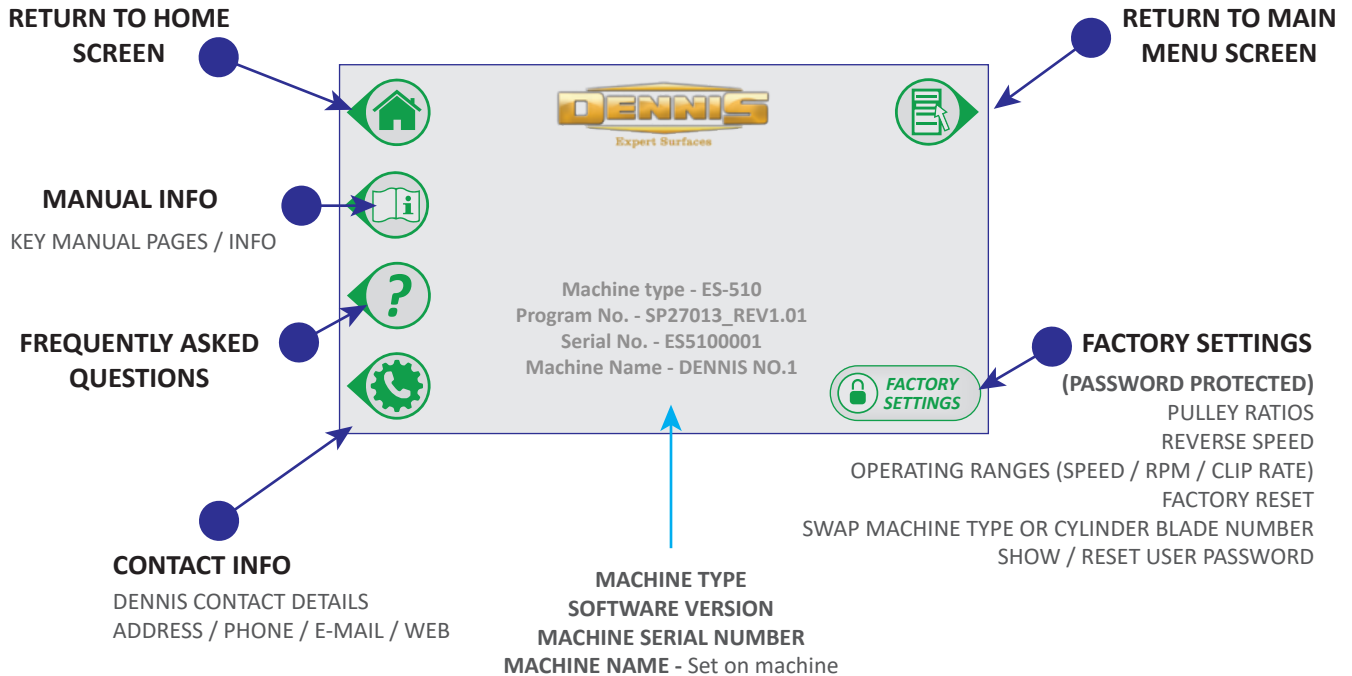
RETURN TO HOME SCREEN

RETURN TO MAIN MENU SCREEN

DENNIS
Expert Surfaces

MANUAL INFO
KEY MANUAL PAGES / INFO

FREQUENTLY ASKED QUESTIONS

Machine type - ES-510
Program No. - SP27013_REV1.01
Serial No. - ES5100001
Machine Name - DENNIS NO.1

FACTORY SETTINGS

FACTORY SETTINGS
(PASSWORD PROTECTED)
PULLEY RATIOS
REVERSE SPEED
OPERATING RANGES (SPEED / RPM / CLIP RATE)
FACTORY RESET
SWAP MACHINE TYPE OR CYLINDER BLADE NUMBER
SHOW / RESET USER PASSWORD

CONTACT INFO
DENNIS CONTACT DETAILS
ADDRESS / PHONE / E-MAIL / WEB

MACHINE TYPE
SOFTWARE VERSION
MACHINE SERIAL NUMBER
MACHINE NAME - Set on machine